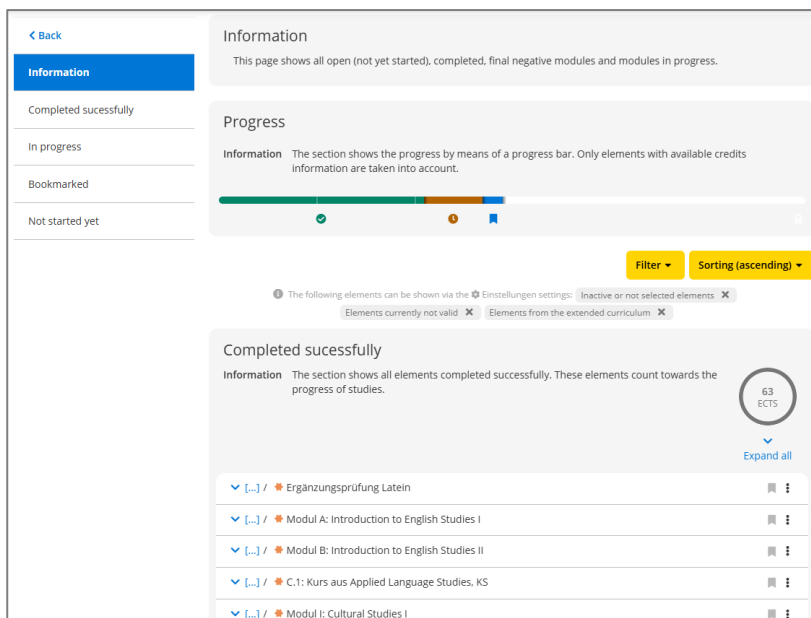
< Back

Information

Completed sucessfully

In progress

Bookmarked

Not started yet

Information

This page shows all open (not yet started), completed, final negative modules and modules in progress.

Progress

Information The section shows the progress by means of a progress bar. Only elements with available credits information are taken into account.

Filter ▾ Sorting (ascending) ▾

The following elements can be shown via the Einstellungen settings: Inactive or not selected elements ✕ Elements currently not valid ✕ Elements from the extended curriculum ✕

Completed sucessfully

Information The section shows all elements completed successfully. These elements count towards the progress of studies.

63 ECTS

Expand all

[...] / Ergänzungsprüfung Latein

[...] / Modul A: Introduction to English Studies I

[...] / Modul B: Introduction to English Studies II

[...] / C.1: Kurs aus Applied Language Studies, KS

[...] / Modul I: Cultural Studies I